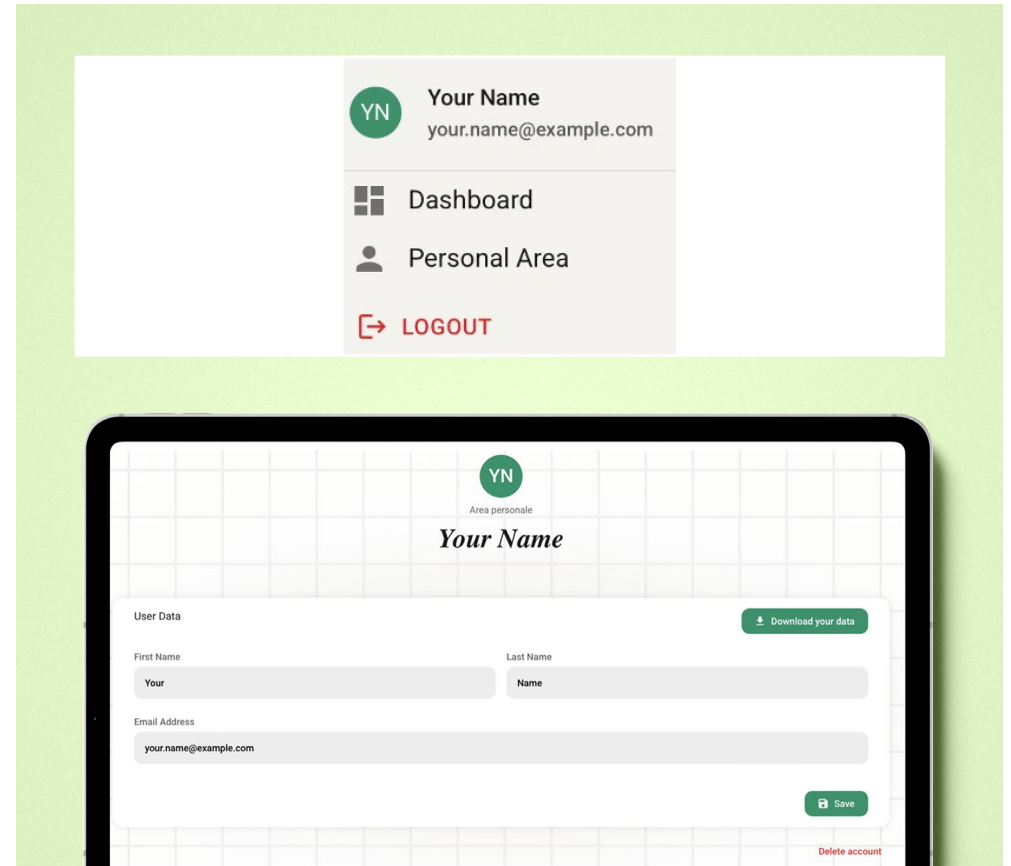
YN
Your Name
your.name@example.com

Dashboard

Personal Area

LOGOUT

YN
Area personale
Your Name

User Data

Download your data

First Name
Your

Last Name
Name

Email Address
your.name@example.com

Save

Delete account